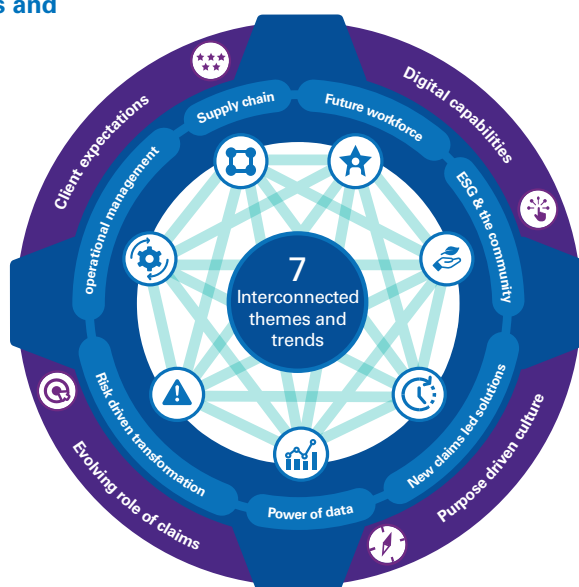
s and

Client expectations
Digital capabilities
Purpose driven culture
Evolving role of claims

Supply chain
Future workforce
ESG & the community
New claims led solutions
Power of data
Risk driven transformation
operational management

7
Interconnected themes and trends